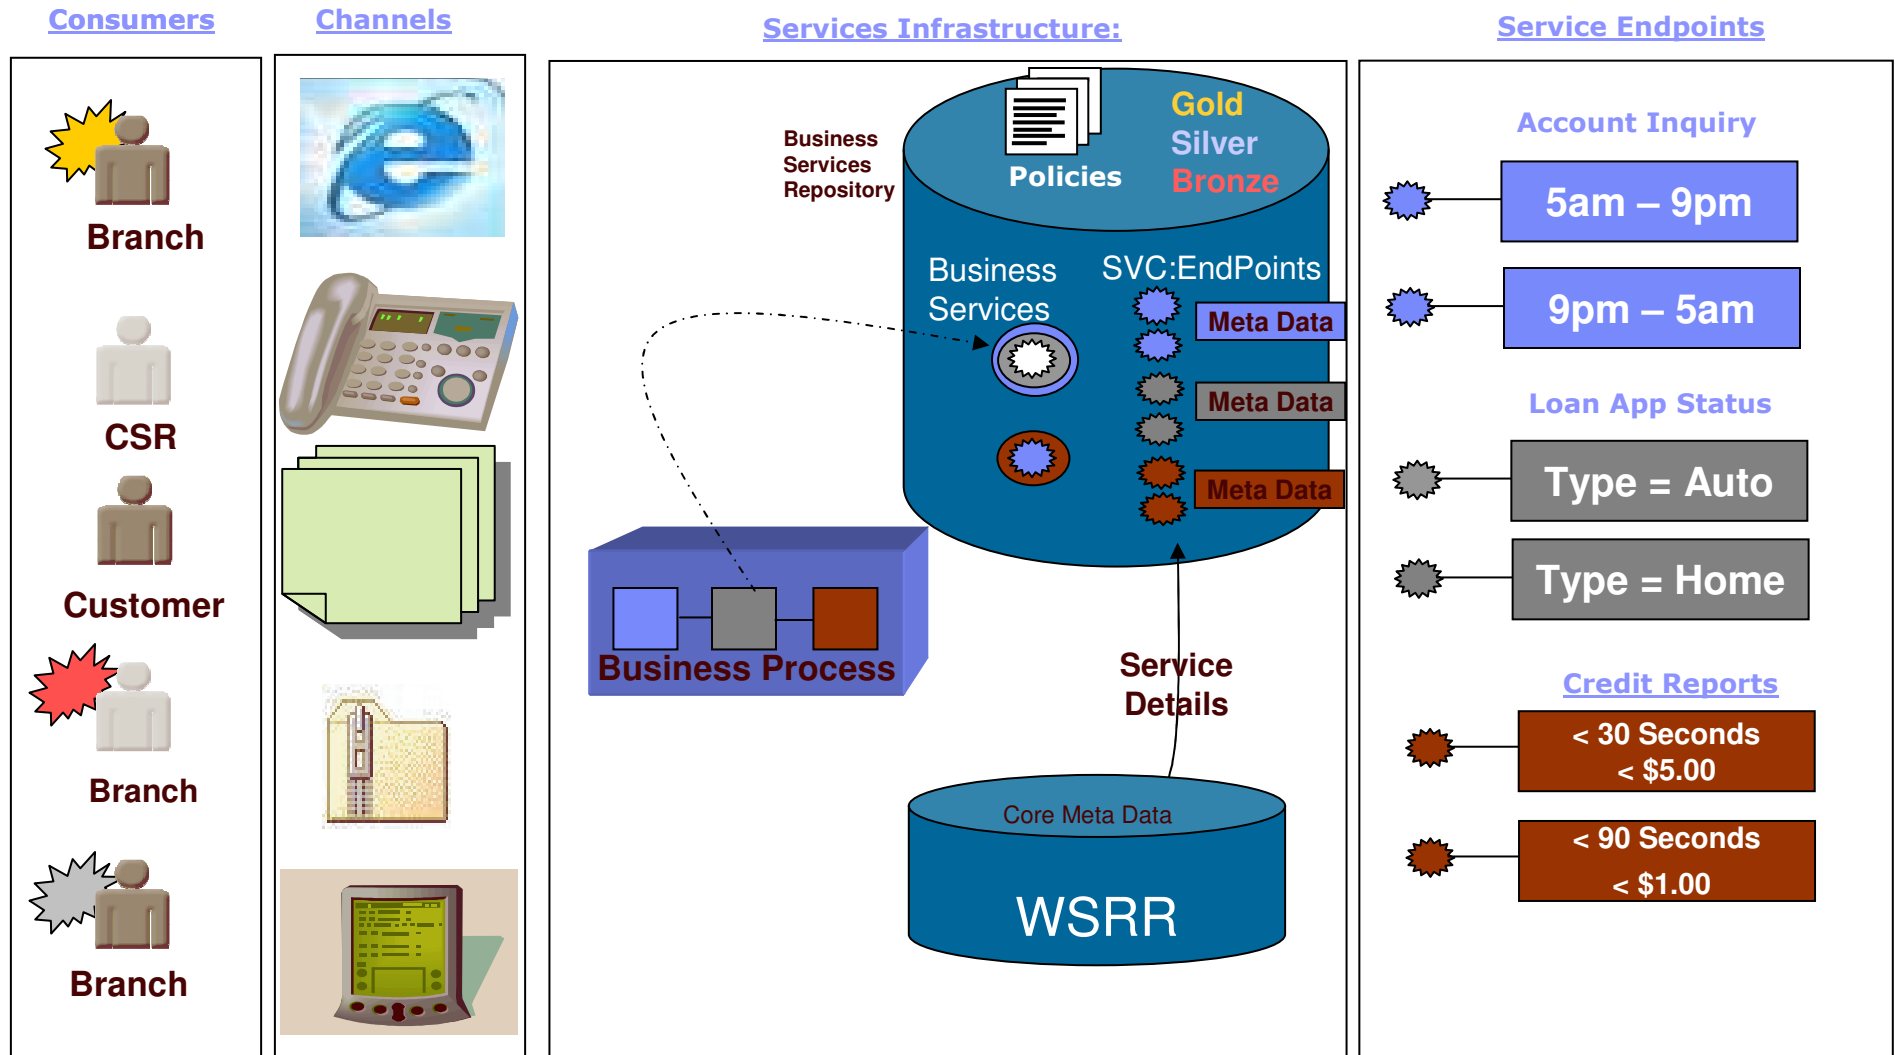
Consumers

Channels

Services Infrastructure:

Service Endpoints

Branch

CSR

Customer

Branch

Branch

Business Services Repository

Policies

Gold
Silver
Bronze

Business Services

SVC:EndPoints

Meta Data

Meta Data

Meta Data

Business Process

Service Details

Core Meta Data

WSRR

Account Inquiry

5am – 9pm

9pm – 5am

Loan App Status

Type = Auto

Type = Home

Credit Reports

< 30 Seconds
< $5.00

< 90 Seconds
< $1.00